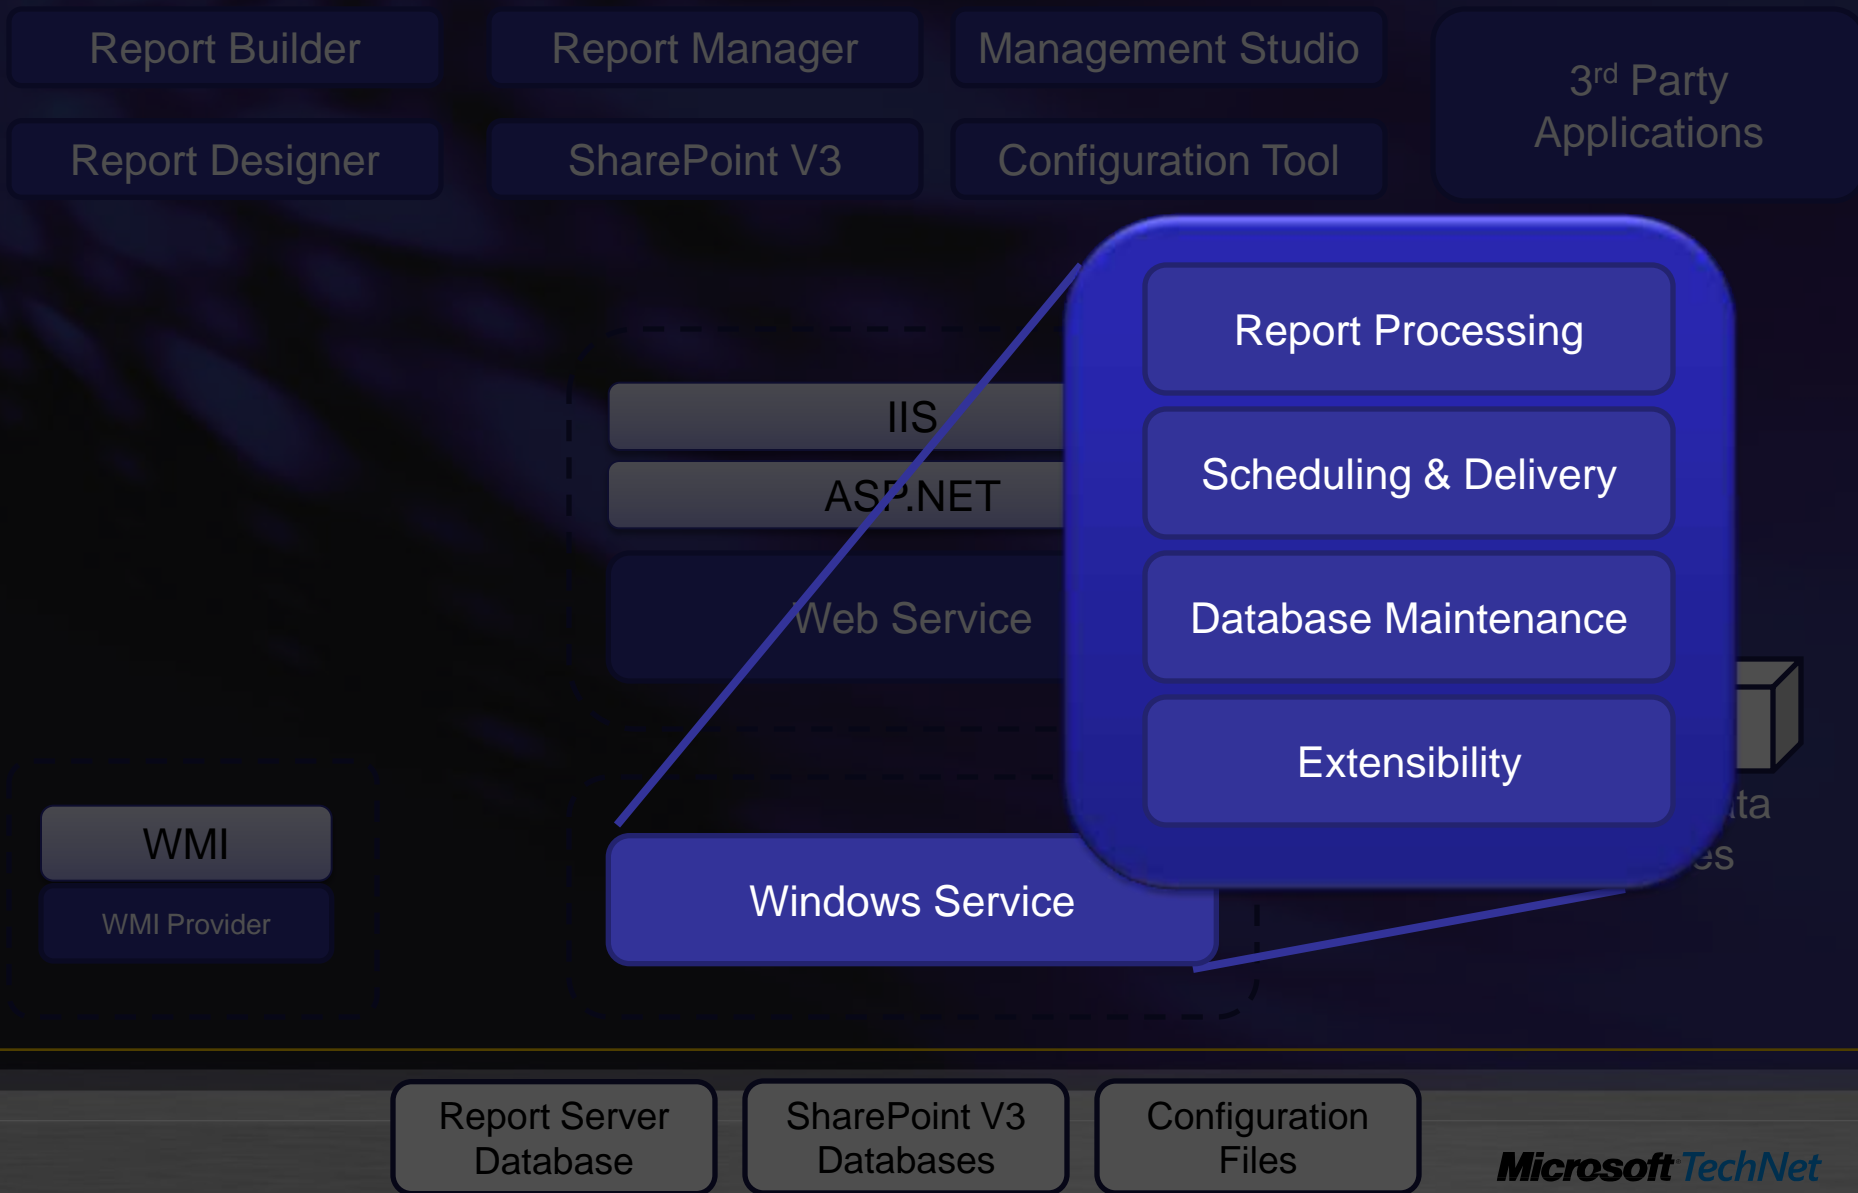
Report Builder

Report Manager

Management Studio

3rd Party Applications

Report Designer

SharePoint V3

Configuration Tool

Report Processing

Scheduling & Delivery

Database Maintenance

Extensibility

IIS

ASP.NET

Web Service

WMI

WMI Provider

Windows Service

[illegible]ta
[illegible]es

Report Server Database

SharePoint V3 Databases

Configuration Files

Microsoft TechNet